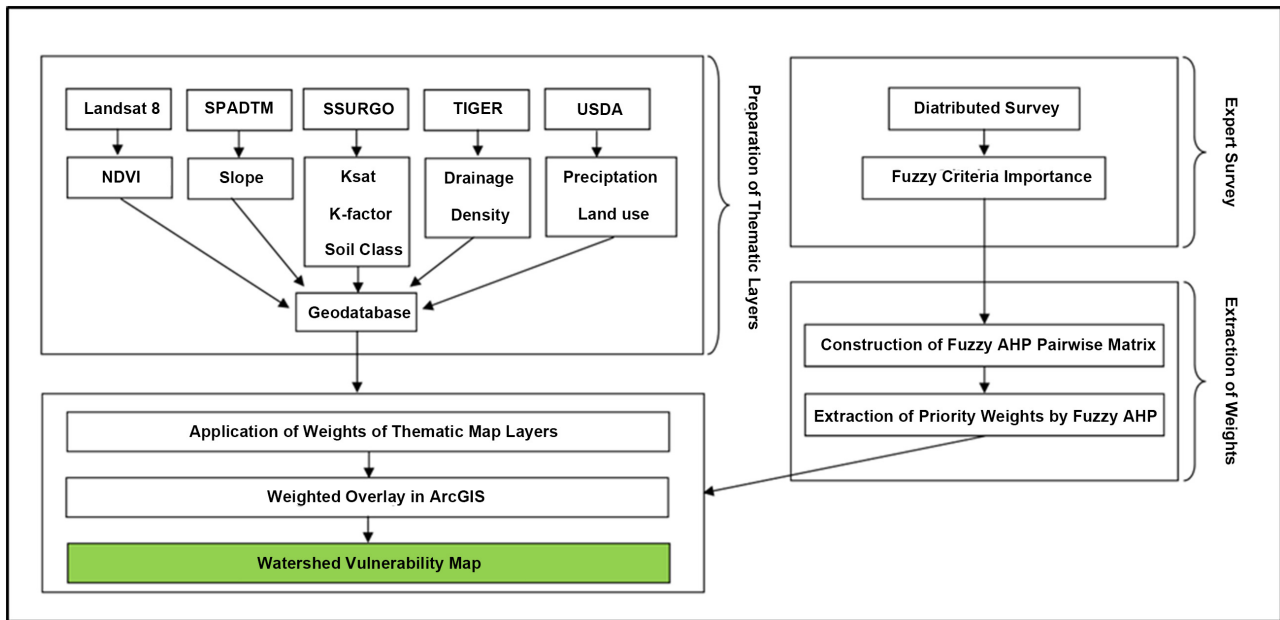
Landsat 8

SPADTM

SSURGO

TIGER

USDA

NDVI

Slope

Ksat
K-factor
Soil Class

Drainage
Density

Preciptation
Land use

Geodatabase

Preparation of Thematic Layers

Diatributed Survey

Fuzzy Criteria Importance

Expert Survey

Construction of Fuzzy AHP Pairwise Matrix

Extraction of Priority Weights by Fuzzy AHP

Extraction of Weights

Application of Weights of Thematic Map Layers

Weighted Overlay in ArcGIS

Watershed Vulnerability Map